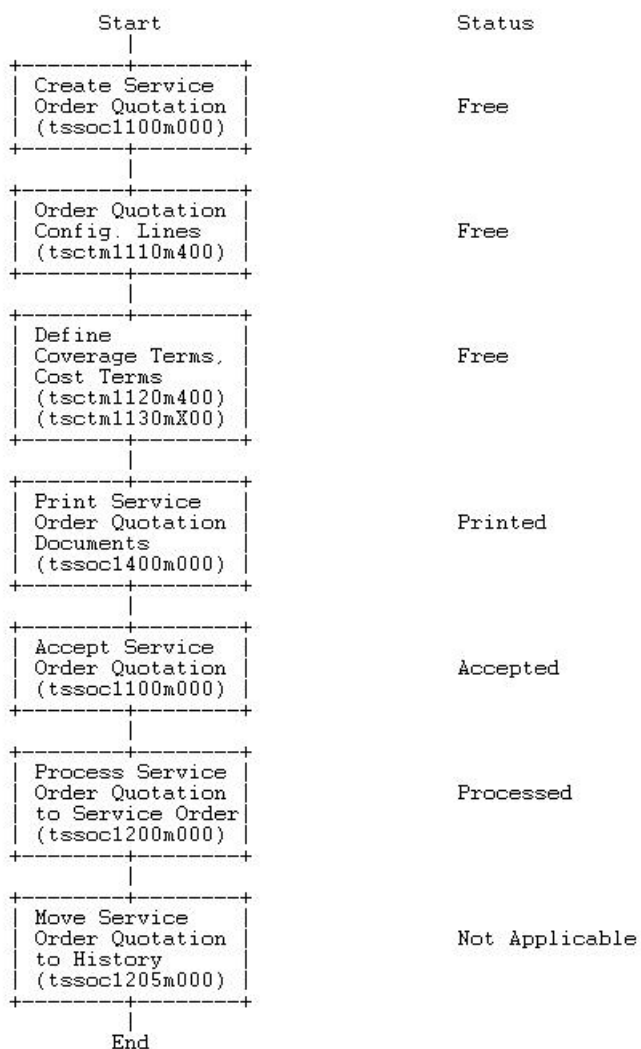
Start

Status

Create Service Order Quotation (tssoc1100m000)

Free

Order Quotation Config. Lines (tsctm1110m400)

Free

Define Coverage Terms, Cost Terms (tsctm1120m400) (tsctm1130mX00)

Free

Print Service Order Quotation Documents (tssoc1400m000)

Printed

Accept Service Order Quotation (tssoc1100m000)

Accepted

Process Service Order Quotation to Service Order (tssoc1200m000)

Processed

Move Service Order Quotation to History (tssoc1205m000)

Not Applicable

End